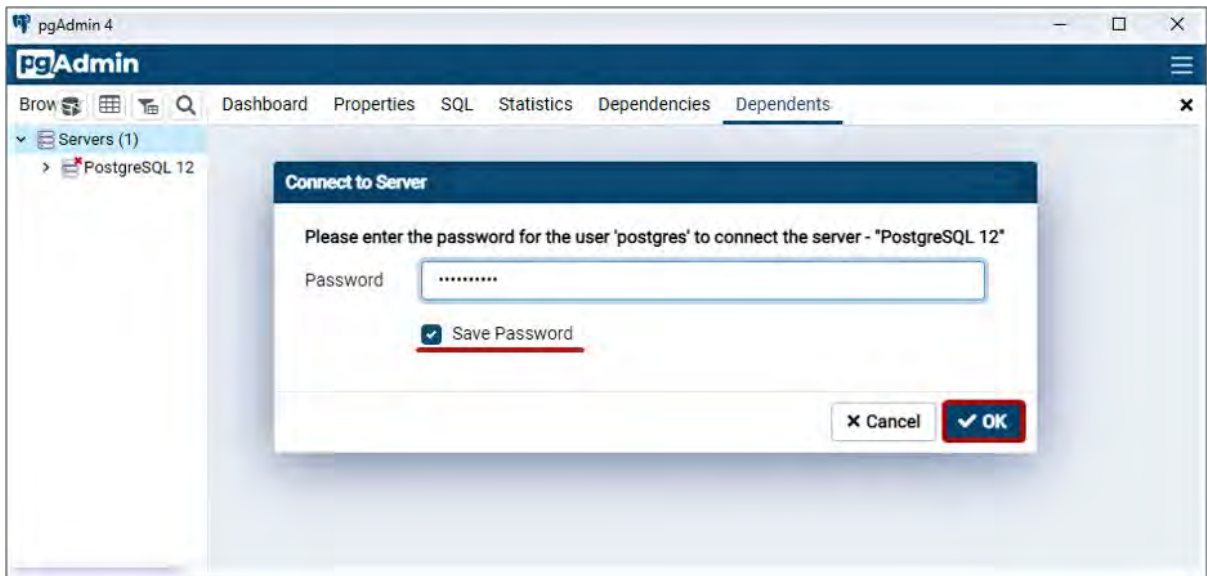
pgAdmin 4

pgAdmin

Brow

Dashboard Properties SQL Statistics Dependencies Dependents

Servers (1)
PostgreSQL 12

Connect to Server

Please enter the password for the user 'postgres' to connect the server - "PostgreSQL 12"

Password ••••••••••

Save Password

× Cancel ✓ OK